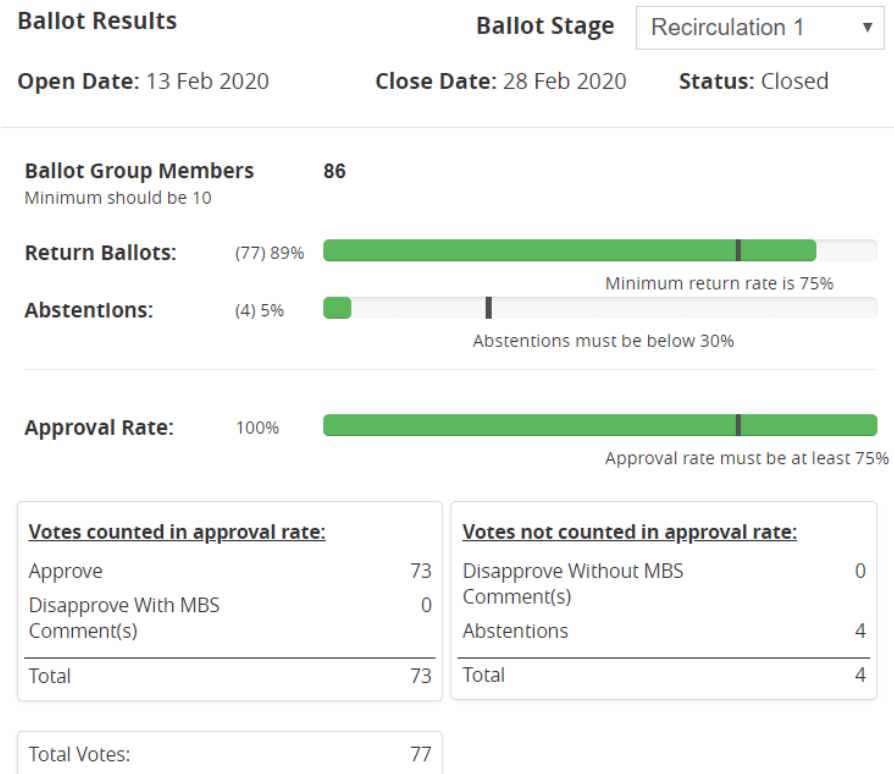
Ballot Results

Ballot Stage Recirculation 1 ▾

Open Date: 13 Feb 2020 Close Date: 28 Feb 2020 Status: Closed

Ballot Group Members 86
Minimum should be 10

Return Ballots: (77) 89%
Minimum return rate is 75%

Abstentions: (4) 5%
Abstentions must be below 30%

Approval Rate: 100%
Approval rate must be at least 75%

| Votes counted in approval rate: | |
|---|---|
| Approve | 73 |
| Disapprove With MBS Comment(s) | 0 |
| Total | 73 |

| Votes not counted in approval rate: | |
|---|---|
| Disapprove Without MBS Comment(s) | 0 |
| Abstentions | 4 |
| Total | 4 |

Total Votes: 77